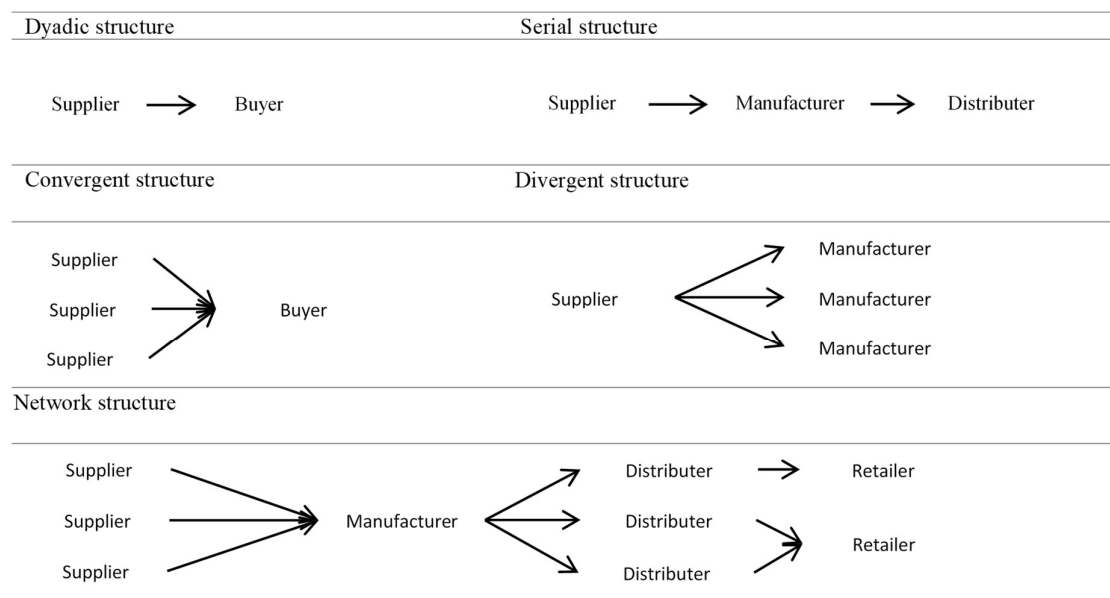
Dyadic structure

Supplier → Buyer

Serial structure

Supplier → Manufacturer → Distributer

Convergent structure

Supplier
Supplier
Supplier
Buyer

Divergent structure

Supplier
Manufacturer
Manufacturer
Manufacturer

Network structure

Supplier
Supplier
Supplier
Manufacturer
Distributer
Distributer
Distributer
Retailer
Retailer